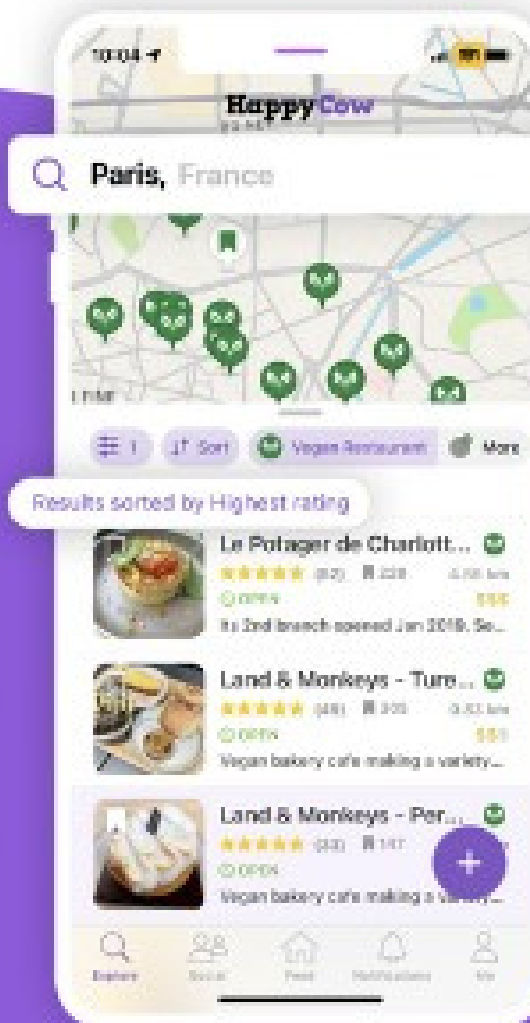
10:04

HappyCow

Paris, France

1 Sort Vegan Restaurant More

Results sorted by Highest rating

Le Potager de Charlott...
★★★★★ (82) 228
OPEN
Its 2nd branch opened Jan 2018. So...

Land & Monkeys - Turn...
★★★★★ (48) 
OPEN
Vegan bakery cafe making a variety...

Land & Monkeys - Par...
★★★★★ (33) 147
OPEN
Vegan bakery cafe making a variety...

+

Explore Social Feed Notifications Me